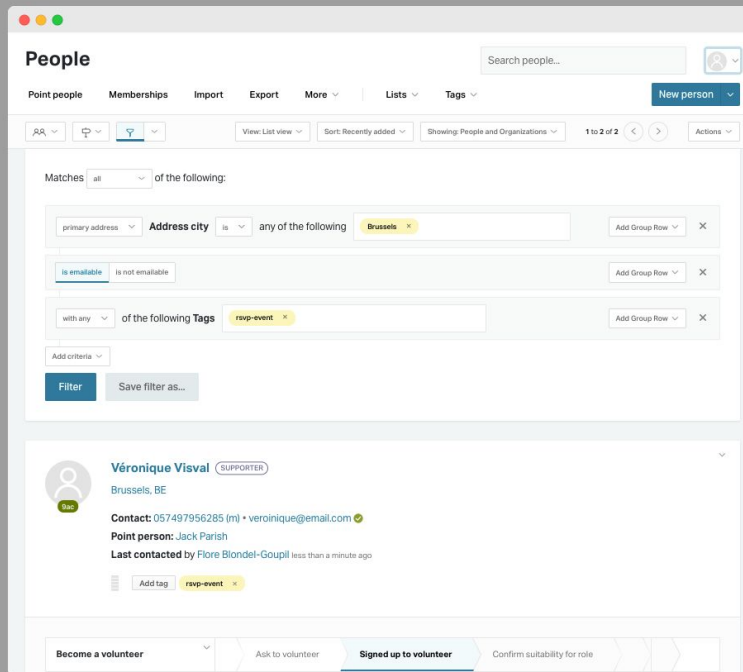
People

Search people...

Point people Memberships Import Export More Lists Tags

New person

View: List view Sort: Recently added Showing: People and Organizations 1 to 2 of 2 Actions

Matches all of the following:

primary address Address city is any of the following Brussels × Add Group Row ×

is emailable is not emailable Add Group Row ×

with any of the following Tags rsvp-event × Add Group Row ×

Add criteria

Filter Save filter as...

Véronique Visval SUPPORTER

Brussels, BE

9ac

Contact: 057497956285 (m) • veroinique@email.com

Point person: Jack Parish

Last contacted by Flore Blondel-Goupil less than a minute ago

Add tag rsvp-event ×

Become a volunteer Ask to volunteer Signed up to volunteer Confirm suitability for role